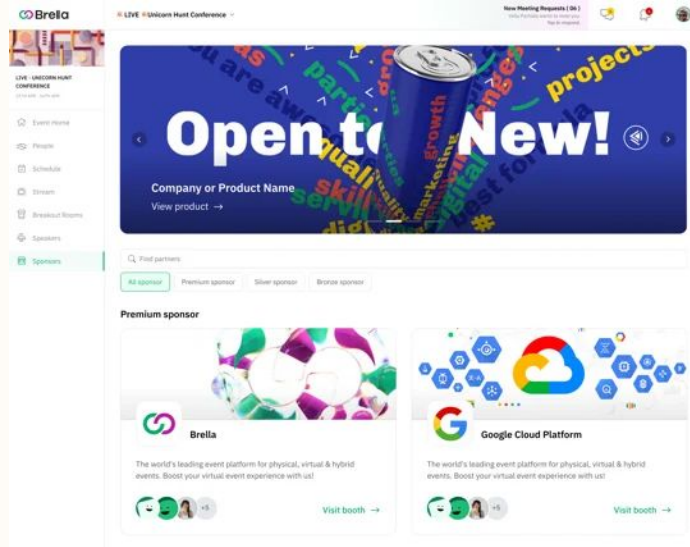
Brella

LIVE Unicorn Hunt Conference

New Meeting Requests (06)

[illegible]

LIVE - UNICORN HUNT CONFERENCE

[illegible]

Event Home

People

Schedule

Stream

Breakout Rooms

Speakers

Sponsors

Open to New!

Company or Product Name

View product →

Find partners

All sponsor

Premium sponsor

Silver sponsor

Bronze sponsor

Premium sponsor

Brella

The world's leading event platform for physical, virtual & hybrid events. Boost your virtual event experience with us!

+5

Visit booth →

Google Cloud Platform

The world's leading event platform for physical, virtual & hybrid events. Boost your virtual event experience with us!

+5

Visit booth →